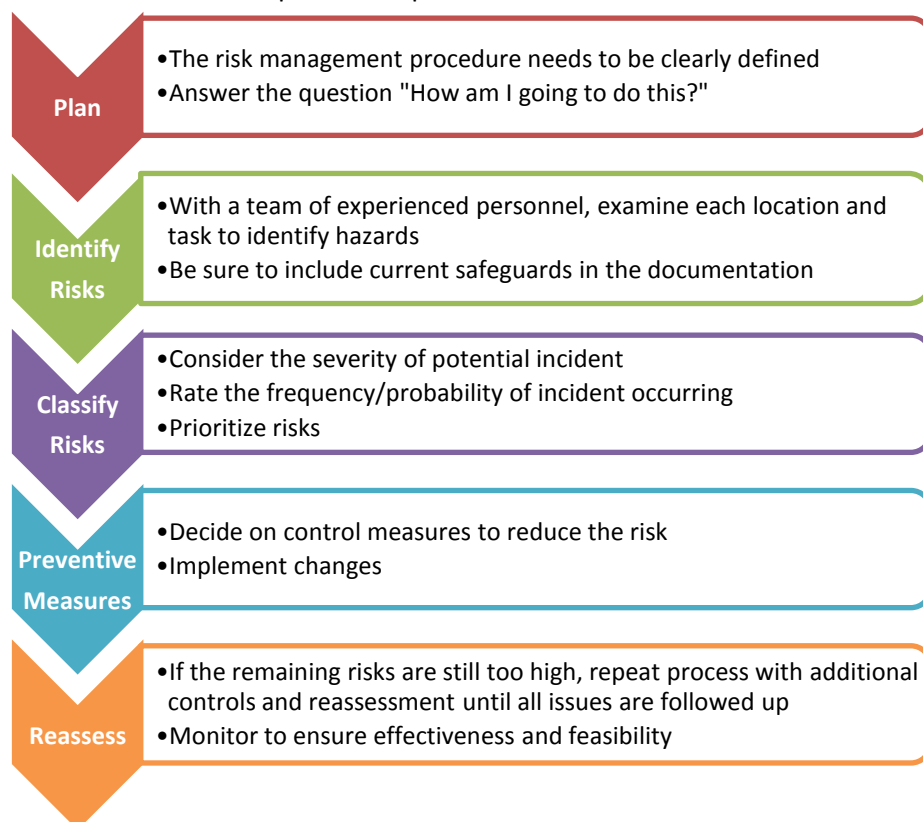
Plan

•The risk management procedure needs to be clearly defined
•Answer the question "How am I going to do this?"

Identify Risks

•With a team of experienced personnel, examine each location and task to identify hazards
•Be sure to include current safeguards in the documentation

Classify Risks

•Consider the severity of potential incident
•Rate the frequency/probability of incident occurring
•Prioritize risks

Preventive Measures

•Decide on control measures to reduce the risk
•Implement changes

Reassess

•If the remaining risks are still too high, repeat process with additional controls and reassessment until all issues are followed up
•Monitor to ensure effectiveness and feasibility